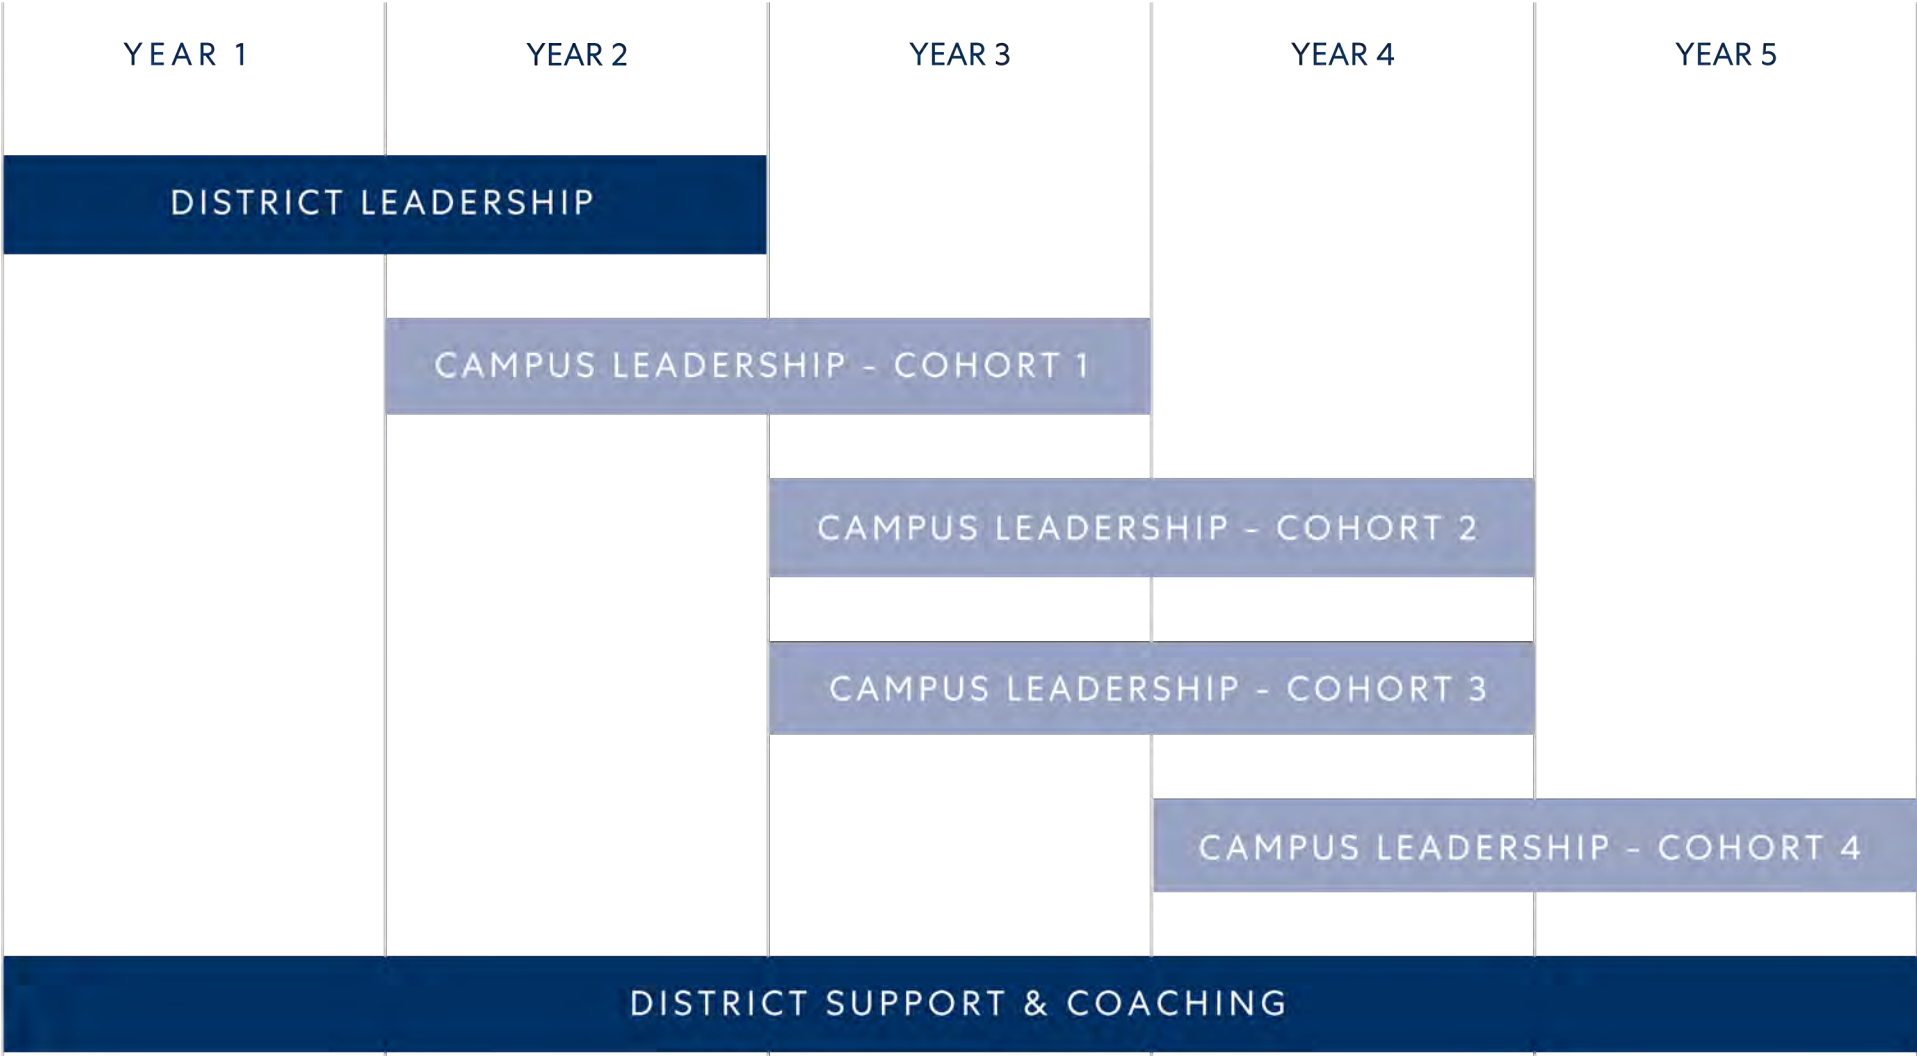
YEAR 1
YEAR 2
YEAR 3
YEAR 4
YEAR 5

DISTRICT LEADERSHIP

CAMPUS LEADERSHIP - COHORT 1

CAMPUS LEADERSHIP - COHORT 2

CAMPUS LEADERSHIP - COHORT 3

CAMPUS LEADERSHIP - COHORT 4

DISTRICT SUPPORT & COACHING